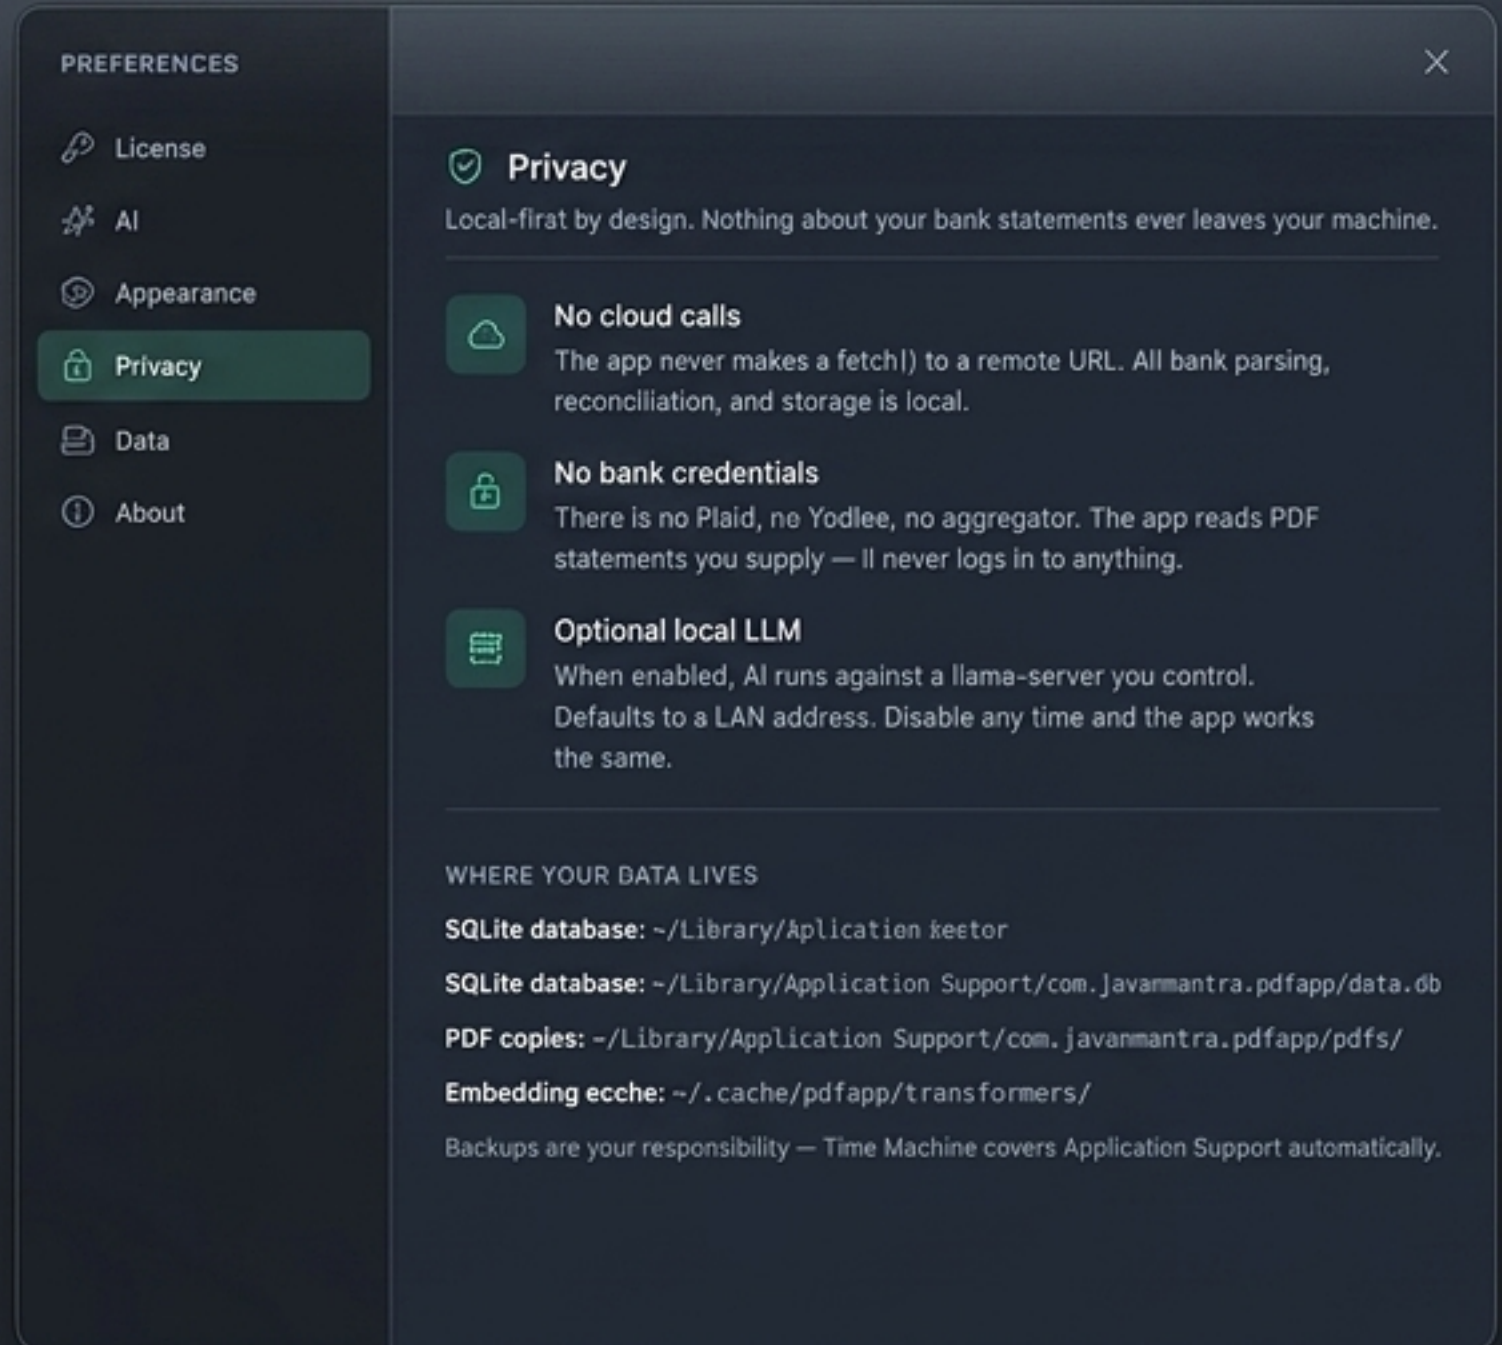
PREFERENCES

License

AI

Appearance

Privacy

Data

About

Privacy

Local-firat by design. Nothing about your bank statements ever leaves your machine.

No cloud calls

The app never makes a fetch|) to a remote URL. All bank parsing, reconciliation, and storage is local.

No bank credentials

There is no Plaid, no Yodlee, no aggregator. The app reads PDF statements you supply — Il never logs in to anything.

Optional local LLM

When enabled, AI runs against a llama-server you control. Defaults to a LAN address. Disable any time and the app works the same.

WHERE YOUR DATA LIVES

SQLite database: ~/Library/Aplicatien keetor

SQLite database: ~/Library/Application Support/com.javanmantra.pdfapp/data.db

PDF copies: ~/Library/Application Support/com.javanmantra.pdfapp/pdfs/

Embedding ecche: ~/.cache/pdfapp/transformers/

Backups are your responsibility — Time Machine covers Application Support automatically.